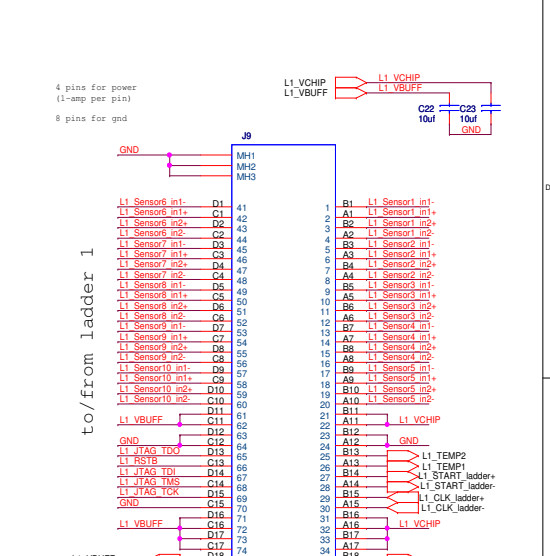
4 pins for power
(1-amp per pin)

8 pins for gnd

L1_VCHIP
L1_VBUFF
L1_VCHIP
L1_VBUFF
C22
10uf
C23
10uf
GND

J9

GND
MH1
MH2
MH3

to/from ladder 1

| | | | | | | |
|---|---|---|---|---|---|---|
| L1_Sensor6_in1- | D1 | 41 | 1 | B1 | L1_Sensor1_in1- |
| L1_Sensor6_in1+ | C1 | 42 | 2 | A1 | L1_Sensor1_in1+ |
| L1_Sensor6_in2+ | D2 | 43 | 3 | B2 | L1_Sensor1_in2+ |
| L1_Sensor6_in2- | C2 | 44 | 4 | A2 | L1_Sensor1_in2- |
| L1_Sensor7_in1- | D3 | 45 | 5 | B3 | L1_Sensor2_in1- |
| L1_Sensor7_in1+ | C3 | 46 | 6 | A3 | L1_Sensor2_in1+ |
| L1_Sensor7_in2+ | D4 | 47 | 7 | B4 | L1_Sensor2_in2+ |
| L1_Sensor7_in2- | C4 | 48 | 8 | A4 | L1_Sensor2_in2- |
| L1_Sensor8_in1- | D5 | 49 | 9 | B5 | L1_Sensor3_in1- |
| L1_Sensor8_in1+ | C5 | 50 | 10 | A5 | L1_Sensor3_in1+ |
| L1_Sensor8_in2+ | D6 | 51 | 11 | B6 | L1_Sensor3_in2+ |
| L1_Sensor8_in2- | C6 | 52 | 12 | A6 | L1_Sensor3_in2- |
| L1_Sensor9_in1- | D7 | 53 | 13 | B7 | L1_Sensor4_in1- |
| L1_Sensor9_in1+ | C7 | 54 | 14 | A7 | L1_Sensor4_in1+ |
| L1_Sensor9_in2+ | D8 | 55 | 15 | B8 | L1_Sensor4_in2+ |
| L1_Sensor9_in2- | C8 | 56 | 16 | A8 | L1_Sensor4_in2- |
| L1_Sensor10_in1- | D9 | 57 | 17 | B9 | L1_Sensor5_in1- |
| L1_Sensor10_in1+ | C9 | 58 | 18 | A9 | L1_Sensor5_in1+ |
| L1_Sensor10_in2+ | D10 | 59 | 19 | B10 | L1_Sensor5_in2+ |
| L1_Sensor10_in2- | C10 | 60 | 20 | A10 | L1_Sensor5_in2- |
| | D11 | 61 | 21 | B11 | |
| L1_VBUFF | C11 | 62 | 22 | A11 | L1_VCHIP |
| | D12 | 63 | 23 | B12 | |
| GND | C12 | 64 | 24 | A12 | GND |
| L1_JTAG_TDO | D13 | 65 | 25 | B13 | L1_TEMP2 |
| L1_RSTB | C13 | 66 | 26 | A13 | L1_TEMP1 |
| L1_JTAG_TDI | D14 | 67 | 27 | B14 | L1_START_ladder+ |
| L1_JTAG_TMS | C14 | 68 | 28 | A14 | L1_START_ladder- |
| L1_JTAG_TCK | D15 | 69 | 29 | B15 | L1_CLK_ladder+ |
| GND | C15 | 70 | 30 | A15 | L1_CLK_ladder- |
| | D16 | 71 | 31 | B16 | |
| L1_VBUFF | C16 | 72 | 32 | A16 | L1_VCHIP |
| | D17 | 73 | 33 | B17 | |
| | C17 | 74 | 34 | A17 | |